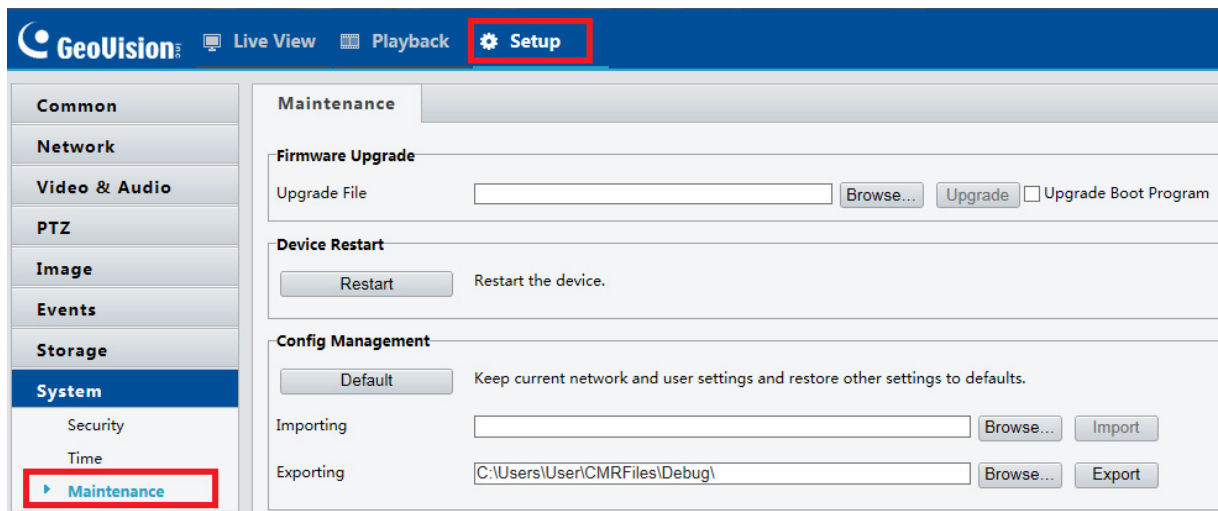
GeoVision Live View Playback Setup

Common
Network
Video & Audio
PTZ
Image
Events
Storage
System
Security
Time
Maintenance

Maintenance

Firmware Upgrade
Upgrade File Browse... Upgrade Upgrade Boot Program

Device Restart
Restart Restart the device.

Config Management
Default Keep current network and user settings and restore other settings to defaults.
Importing Browse... Import
Exporting C:\Users\User\CMRFiles\Debug\ Browse... Export